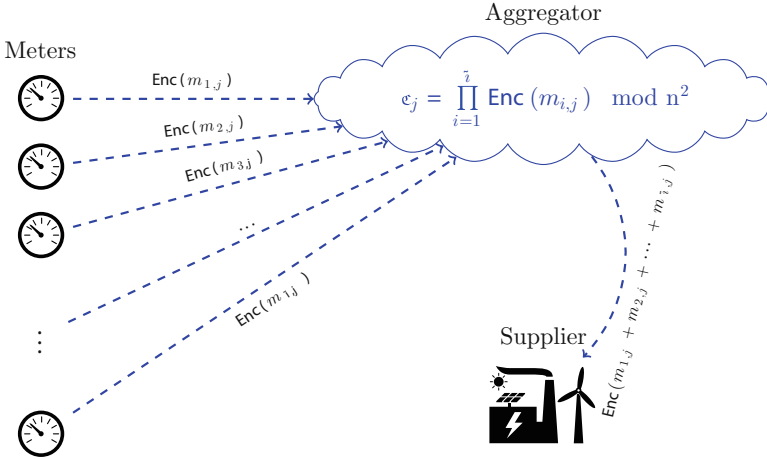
Aggregator

Meters

Enc$(m_{1,j})$

Enc$(m_{2,j})$

Enc$(m_{3,j})$

...

Enc$(m_{\bar{i}j})$

$\mathfrak{c}_j = \prod_{i=1}^{\bar{i}} \text{Enc}\,(m_{i,j}) \mod n^2$

Supplier

Enc$(m_{1,j} + m_{2,j} + ... + m_{\bar{i},j})$

⋮